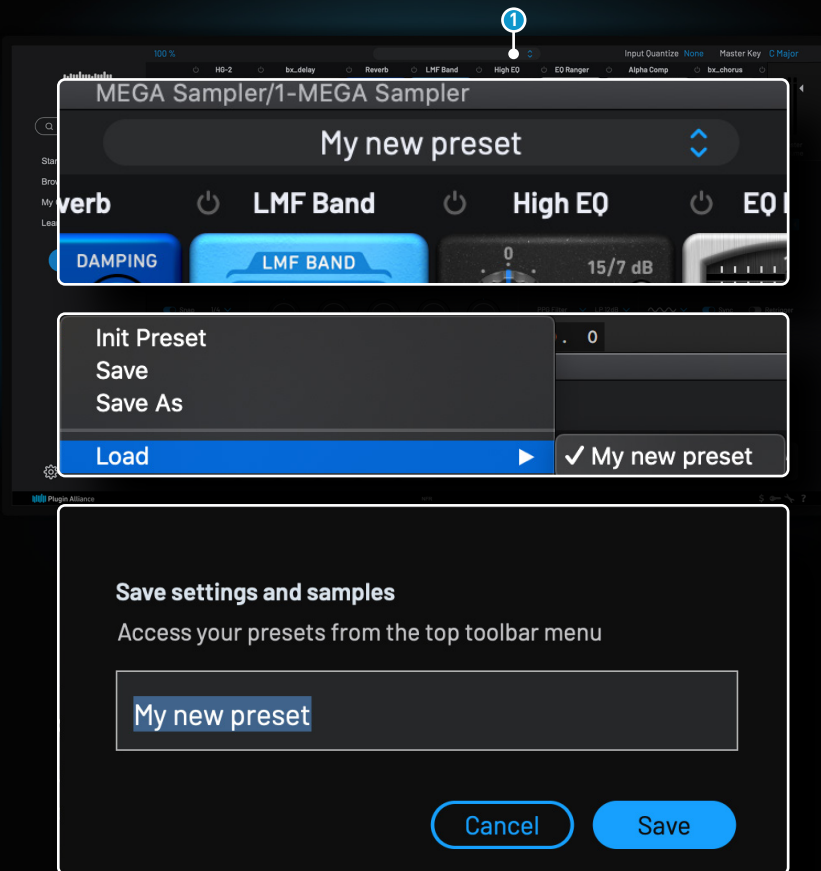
1

100 %

Input Quantize None Master Key C Major

HG-2 bx_delay Reverb LMF Band High EQ EQ Ranger Alpha Comp bx_chorus

MEGA Sampler/1-MEGA Sampler

My new preset

verb LMF Band High EQ EQ

DAMPING LMF BAND 0 15/7 dB

Star
Brow
My
Lea

Init Preset
Save
Save As

Load

✓ My new preset

. 0

Plugin Alliance

Save settings and samples

Access your presets from the top toolbar menu

My new preset

Cancel Save